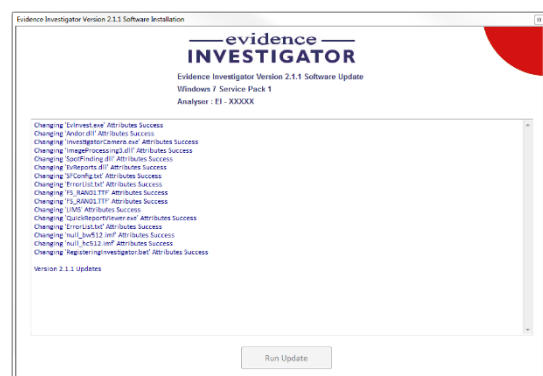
Evidence Investigator Version 2.1.1 Software Installation

evidence
INVESTIGATOR

Evidence Investigator Version 2.1.1 Software Update
Windows 7 Service Pack 1
Analyser : EI - XXXXX

Changing 'EvInvest.exe' Attributes Success
Changing 'Andor.dll' Attributes Success
Changing 'InvestigatorCamera.exe' Attributes Success
Changing 'ImageProcessing3.dll' Attributes Success
Changing 'SpotFinding.dll' Attributes Success
Changing 'EvReports.dll' Attributes Success
Changing 'SFConfig.txt' Attributes Success
Changing 'ErrorList.txt' Attributes Success
Changing 'FS_RAN01.TTF' Attributes Success
Changing 'FS_RAN01.TTF' Attributes Success
Changing 'LIMS' Attributes Success
Changing 'QuickReportViewer.exe' Attributes Success
Changing 'ErrorList.txt' Attributes Success
Changing 'null_bw512.imf' Attributes Success
Changing 'null_hc512.imf' Attributes Success
Changing 'RegisteringInvestigator.bat' Attributes Success

Version 2.1.1 Updates

Run Update